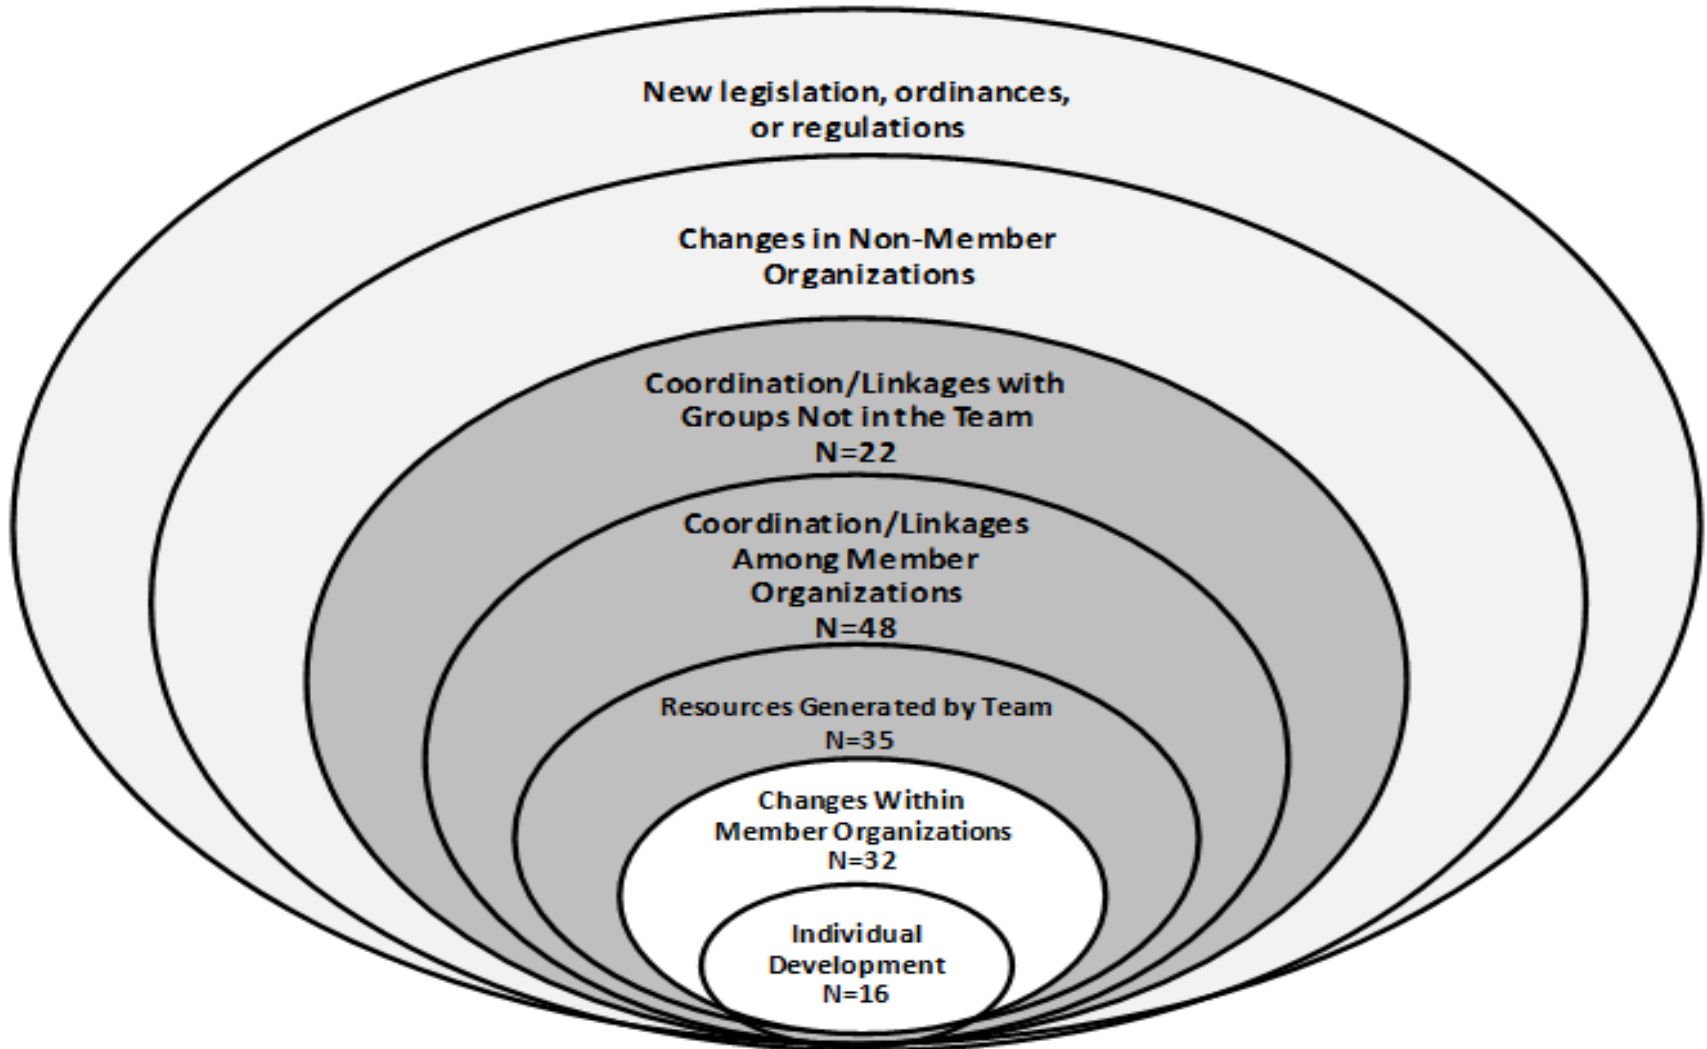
New legislation, ordinances, or regulations

Changes in Non-Member Organizations

Coordination/Linkages with Groups Not in the Team N=22

Coordination/Linkages Among Member Organizations N=48

Resources Generated by Team N=35

Changes Within Member Organizations N=32

Individual Development N=16